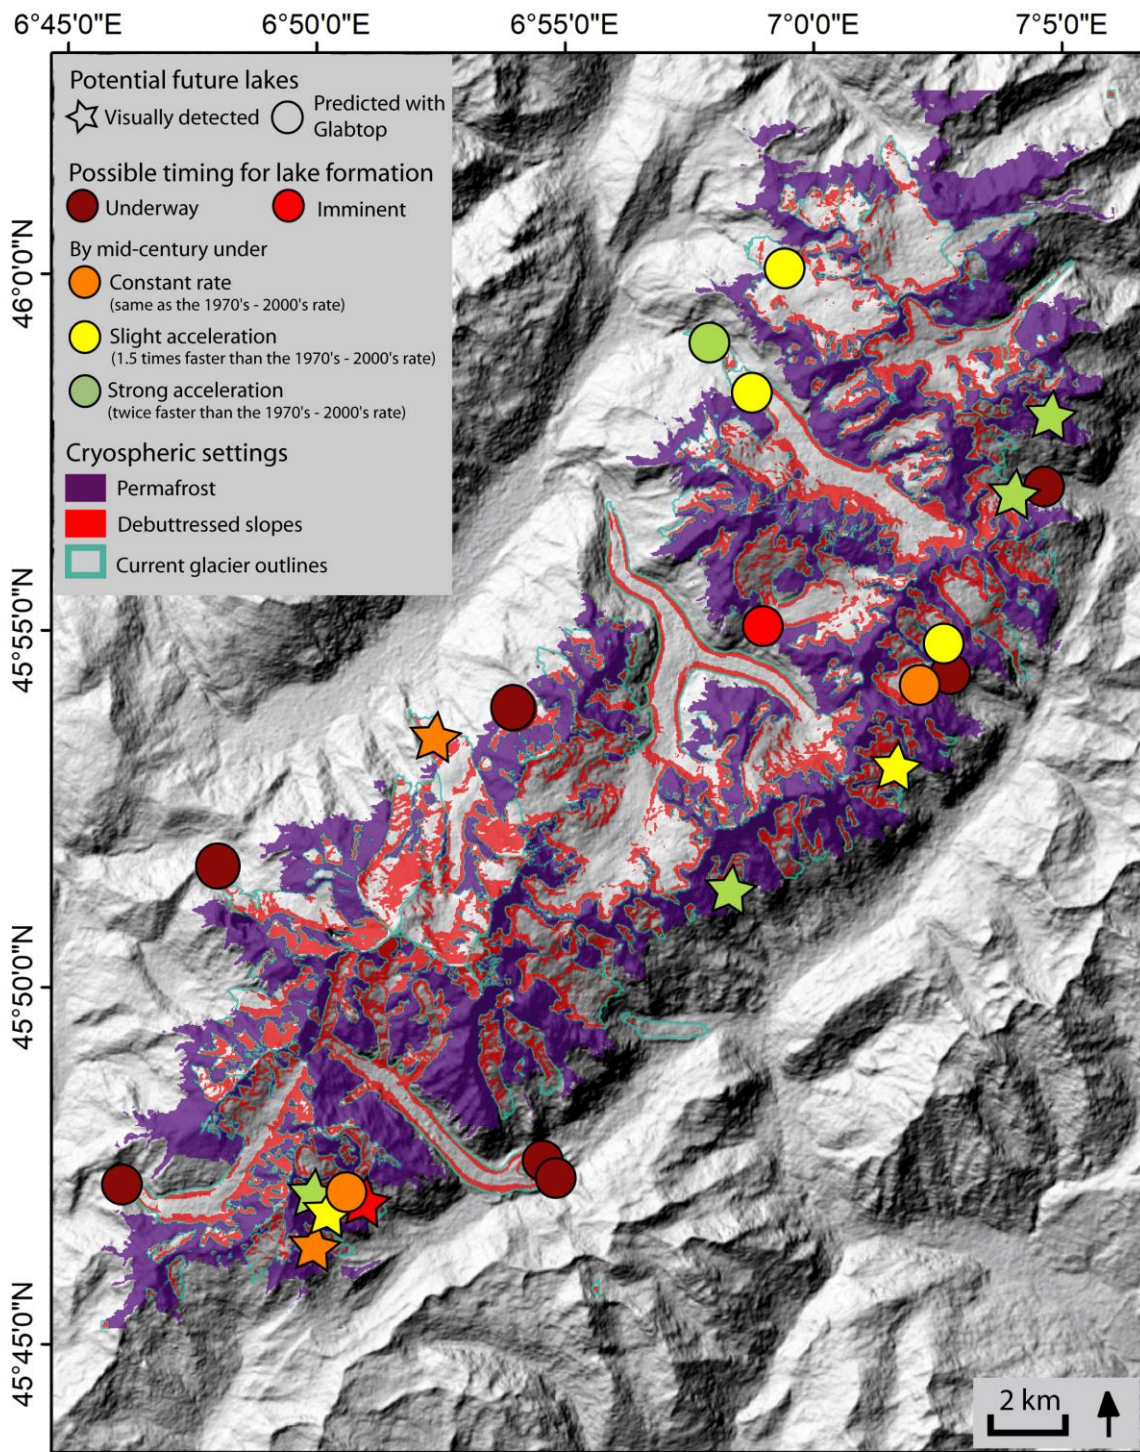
6°45'0"E 6°50'0"E 6°55'0"E 7°0'0"E 7°5'0"E

Potential future lakes
Visually detected
Predicted with Glabtop

Possible timing for lake formation
Underway
Imminent

By mid-century under
Constant rate
(same as the 1970's - 2000's rate)
Slight acceleration
(1.5 times faster than the 1970's - 2000's rate)
Strong acceleration
(twice faster than the 1970's - 2000's rate)

Cryospheric settings
Permafrost
Debuttressed slopes
Current glacier outlines

46°0'0"N
45°55'0"N
45°50'0"N
45°45'0"N

2 km